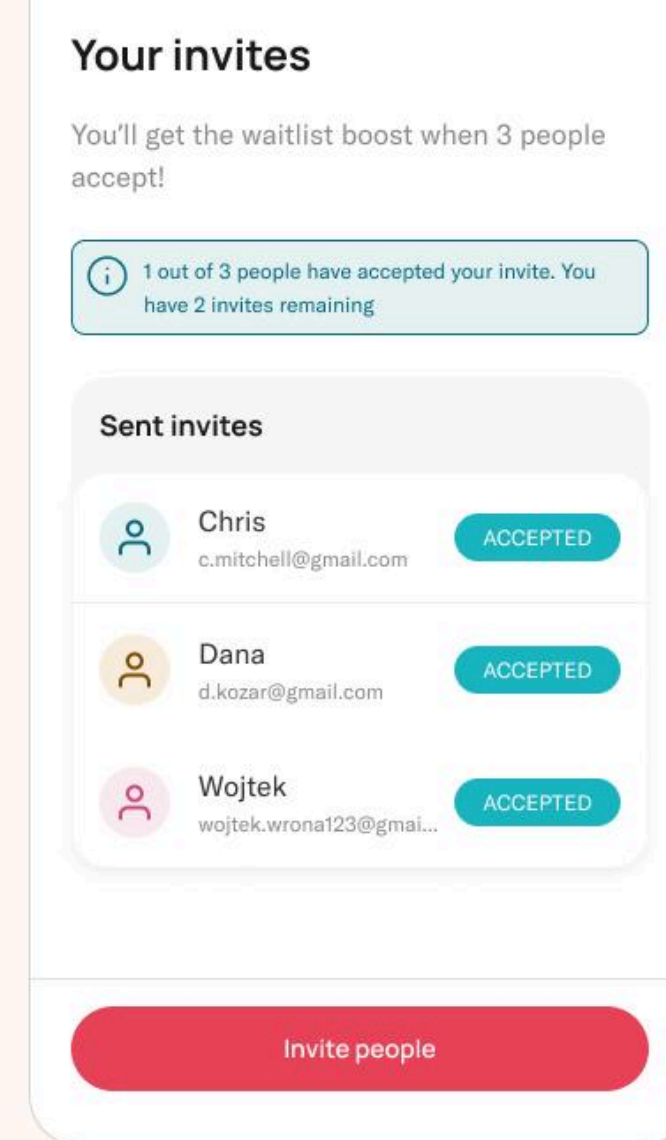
Your invites

You'll get the waitlist boost when 3 people accept!

1 out of 3 people have accepted your invite. You have 2 invites remaining

Sent invites

Chris
c.mitchell@gmail.com
ACCEPTED

Dana
d.kozar@gmail.com
ACCEPTED

Wojtek
wojtek.wrona123@gmai...
ACCEPTED

Invite people